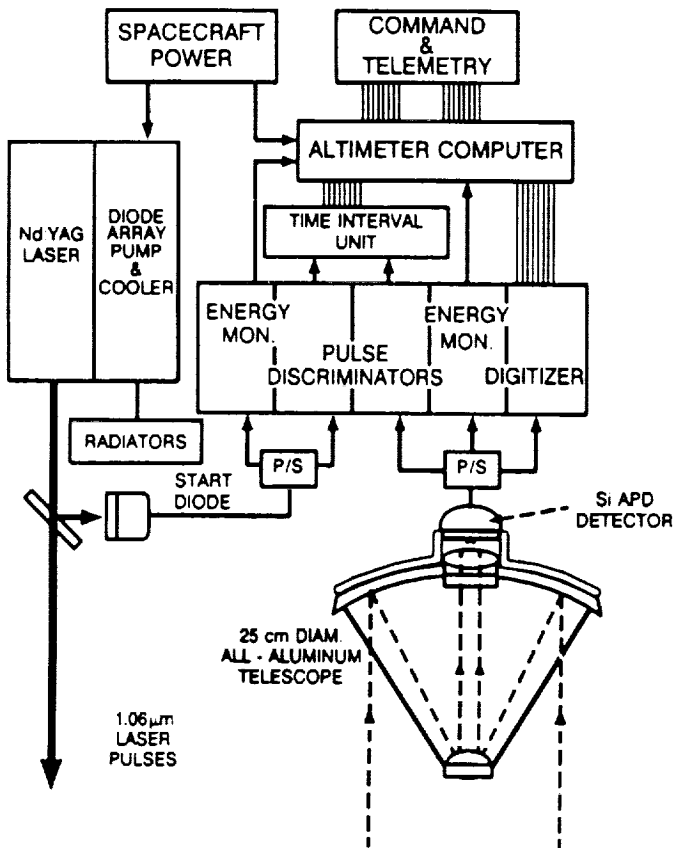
SPACECRAFT POWER

COMMAND & TELEMETRY

ALTIMETER COMPUTER

Nd:YAG LASER

DIODE ARRAY PUMP & COOLER

TIME INTERVAL UNIT

ENERGY MON.

PULSE DISCRIMINATORS

ENERGY MON.

DIGITIZER

RADIATORS

START DIODE

P/S

P/S

Si APD DETECTOR

25 cm DIAM. ALL - ALUMINUM TELESCOPE

1.06$\mu$m LASER PULSES